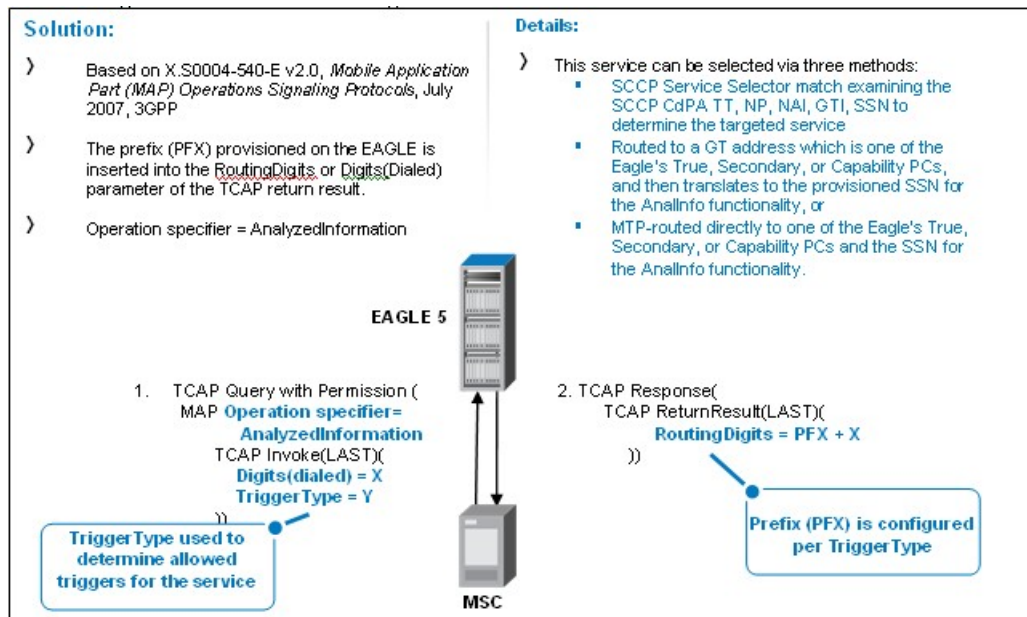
Solution:

› Based on X.S0004-540-E v2.0, *Mobile Application Part (MAP) Operations Signaling Protocols*, July 2007, 3GPP

› The prefix (PFX) provisioned on the EAGLE is inserted into the RoutingDigits or Digits(Dialed) parameter of the TCAP return result.

› Operation specifier = AnalyzedInformation

Details:

› This service can be selected via three methods:
- SCCP Service Selector match examining the SCCP CdPA TT, NP, NAI, GTI, SSN to determine the targeted service
- Routed to a GT address which is one of the Eagle's True, Secondary, or Capability PCs, and then translates to the provisioned SSN for the AnalInfo functionality, or
- MTP-routed directly to one of the Eagle's True, Secondary, or Capability PCs and the SSN for the AnalInfo functionality.

EAGLE 5

1. TCAP Query with Permission (
MAP Operation specifier= AnalyzedInformation
TCAP Invoke(LAST)(
Digits(dialed) = X
TriggerType = Y
))

2. TCAP Response(
TCAP ReturnResult(LAST)(
RoutingDigits = PFX + X
))

TriggerType used to determine allowed triggers for the service

Prefix (PFX) is configured per TriggerType

MSC